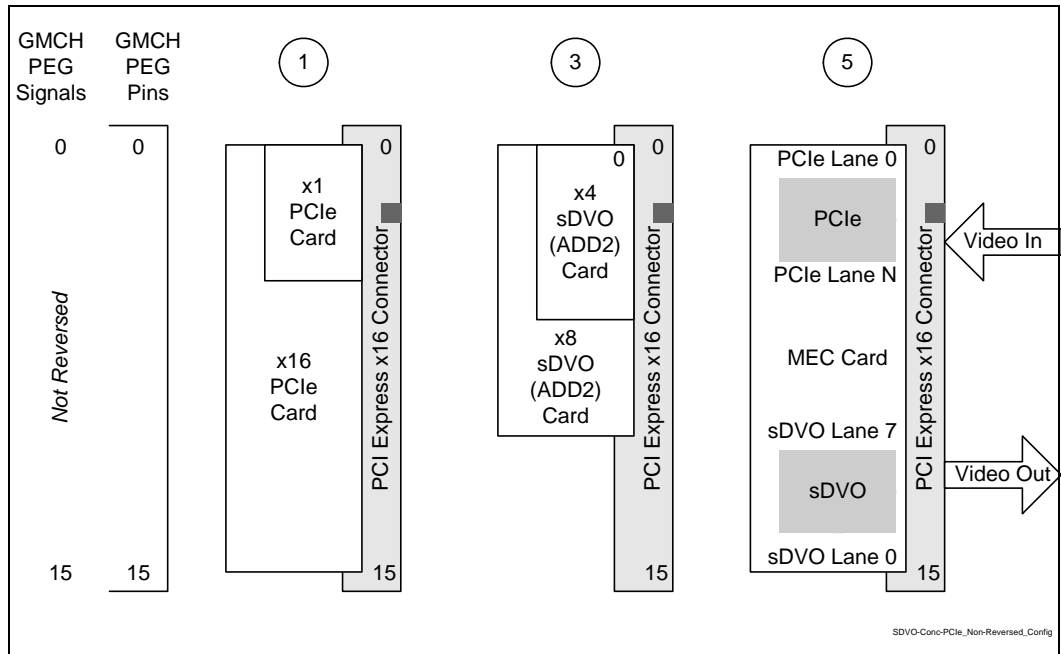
GMCH PEG Signals

GMCH PEG Pins

1

3

5

0

0

Not Reversed

15

15

0

x1 PCIe Card

x16 PCIe Card

PCI Express x16 Connector

15

0

0

x4 sDVO (ADD2) Card

x8 sDVO (ADD2) Card

PCI Express x16 Connector

15

PCIe Lane 0

0

PCIe

PCIe Lane N

MEC Card

sDVO Lane 7

sDVO

sDVO Lane 0

PCI Express x16 Connector

15

Video In

Video Out

SDVO-Conc-PCIe_Non-Reversed_Config